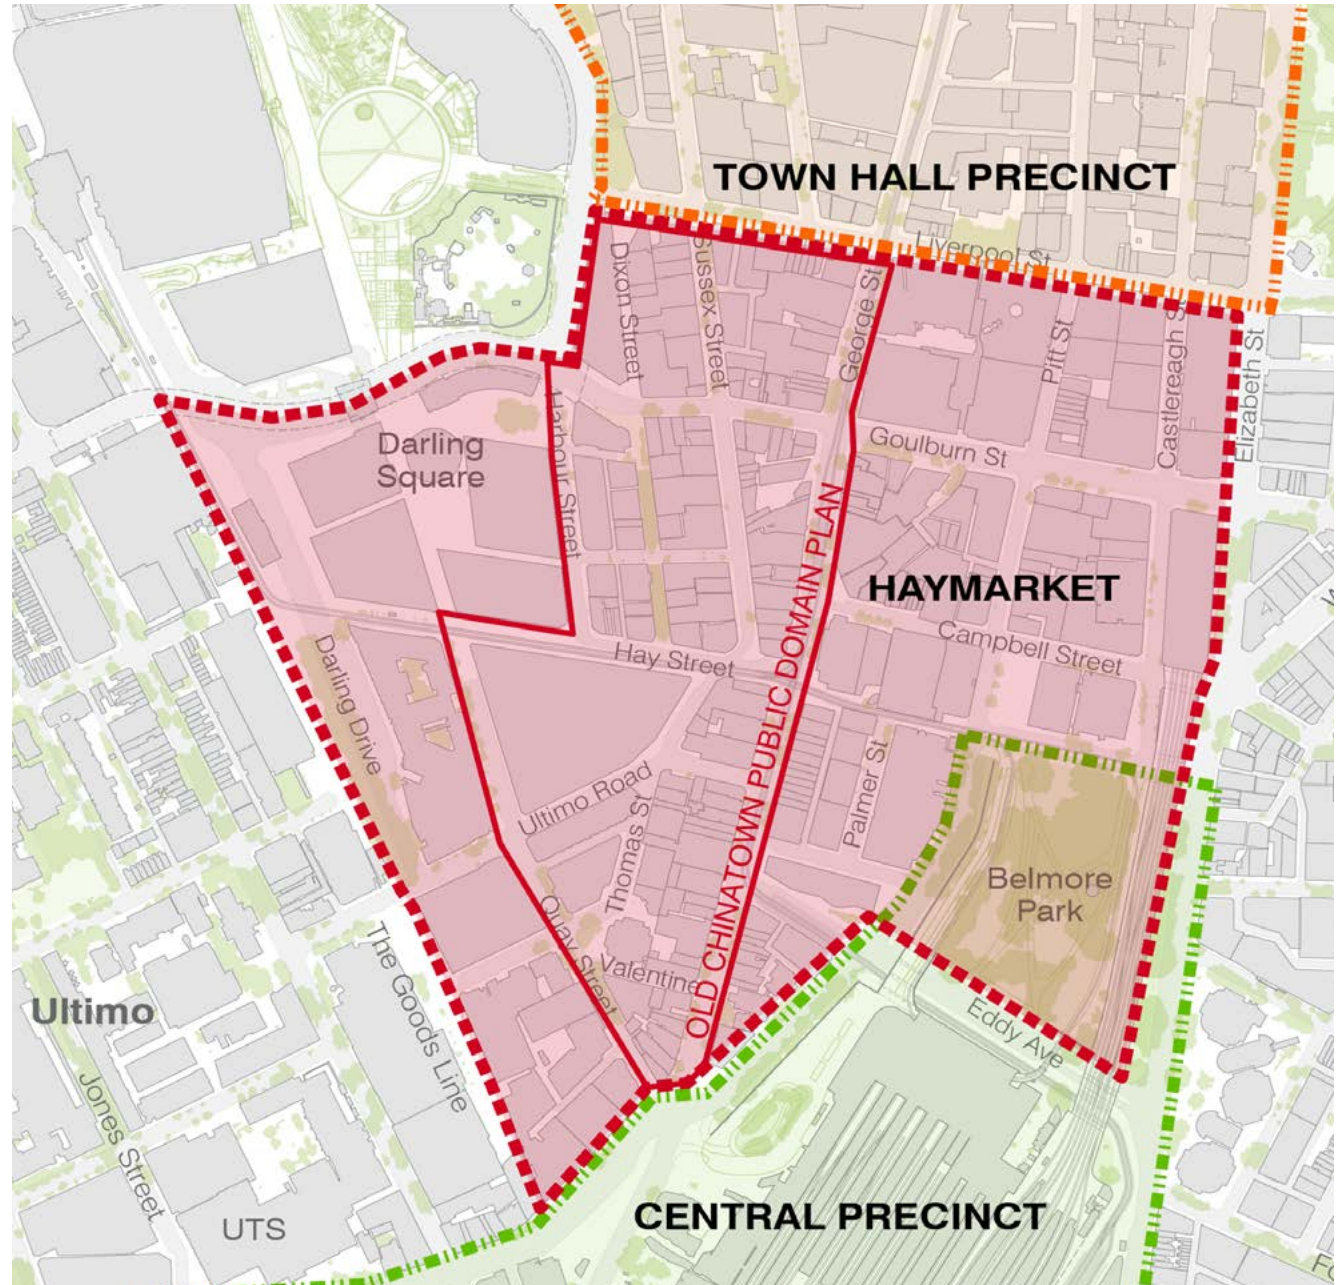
TOWN HALL PRECINCT

Liverpool St

Dixon Street

Sussex Street

George St

Pitt St

Castlereagh St

Elizabeth St

Darling Square

Harbour Street

Goulburn St

OLD CHINATOWN PUBLIC DOMAIN PLAN

HAYMARKET

Campbell Street

Hay Street

Darling Drive

Ultimo Road

Thomas St

Palmer St

Belmore Park

Quay Street

Valentine

Eddy Ave

The Goods Line

Ultimo

Jones Street

UTS

CENTRAL PRECINCT